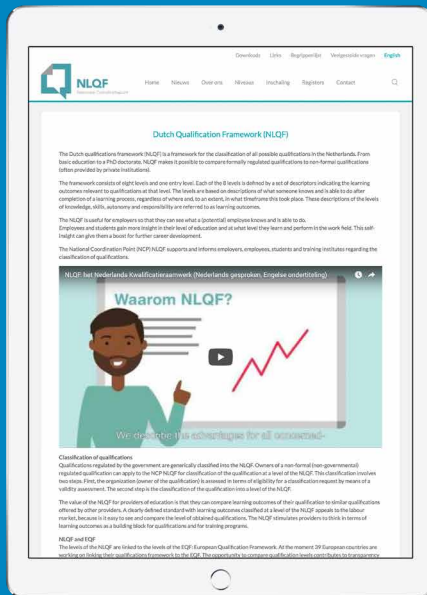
Downloads Links Begrippenlijst Veelgestelde vragen English

NLQF

Home Nieuws Over ons Niveaus Inschaling Registers Contact

Dutch Qualification Framework (NLQF)

The Dutch qualifications framework (NLQF) is a framework for the classification of all possible qualifications in the Netherlands. From basic education to a PhD doctorate. NLQF makes it possible to compare formally regulated qualifications to non-formal qualifications (often provided by private institutions).

The framework consists of eight levels and one entry level. Each of the 8 levels is defined by a set of descriptors indicating the learning outcomes relevant to qualifications at that level. The levels are based on descriptions of what someone knows and is able to do after completion of a learning process, regardless of where and, to an extent, in what timeframe this took place. These descriptions of the levels of knowledge, skills, autonomy and responsibility are referred to as learning outcomes.

The NLQF is useful for employers so that they can see what a (potential) employee knows and is able to do.
Employees and students gain more insight in their level of education and at what level they learn and perform in the work field. This self-insight can give them a boost for further career development.

The National Coordination Point (NCP) NLQF supports and informs employers, employees, students and training institutes regarding the classification of qualifications.

NLQF: het Nederlands Kwalificatieraamwerk (Nederlands gesproken, Engelse ondertiteling)

Waarom NLQF?

We describe the advantages for all concerned.

Classification of qualifications
Qualifications regulated by the government are generically classified into the NLQF. Owners of a non-formal (non-governmental) regulated qualification can apply to the NCP NLQF for classification of the qualification at a level of the NLQF. This classification involves two steps. First, the organization (owner of the qualification) is assessed in terms of eligibility for a classification request by means of a validity assessment. The second step is the classification of the qualification into a level of the NLQF.

The value of the NLQF for providers of education is that they can compare learning outcomes of their qualification to similar qualifications offered by other providers. A clearly defined standard with learning outcomes classified at a level of the NLQF appeals to the labour market, because it is easy to see and compare the level of obtained qualifications. The NLQF stimulates providers to think in terms of learning outcomes as a building block for qualifications and for training programs.

NLQF and EQF
The levels of the NLQF are linked to the levels of the EQF: European Qualification Framework. At the moment 39 European countries are working on linking their qualifications framework to the EQF. The opportunity to compare qualification levels contributes to transparency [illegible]